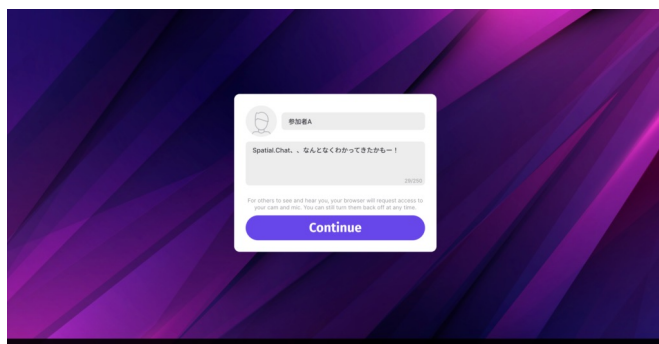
参加者A

Spatial.Chat、、なんとなくわかってきたかもー！

28/200

For others to see and hear you, your browser will request access to your cam and mic. You can still turn them back off at any time.

Continue